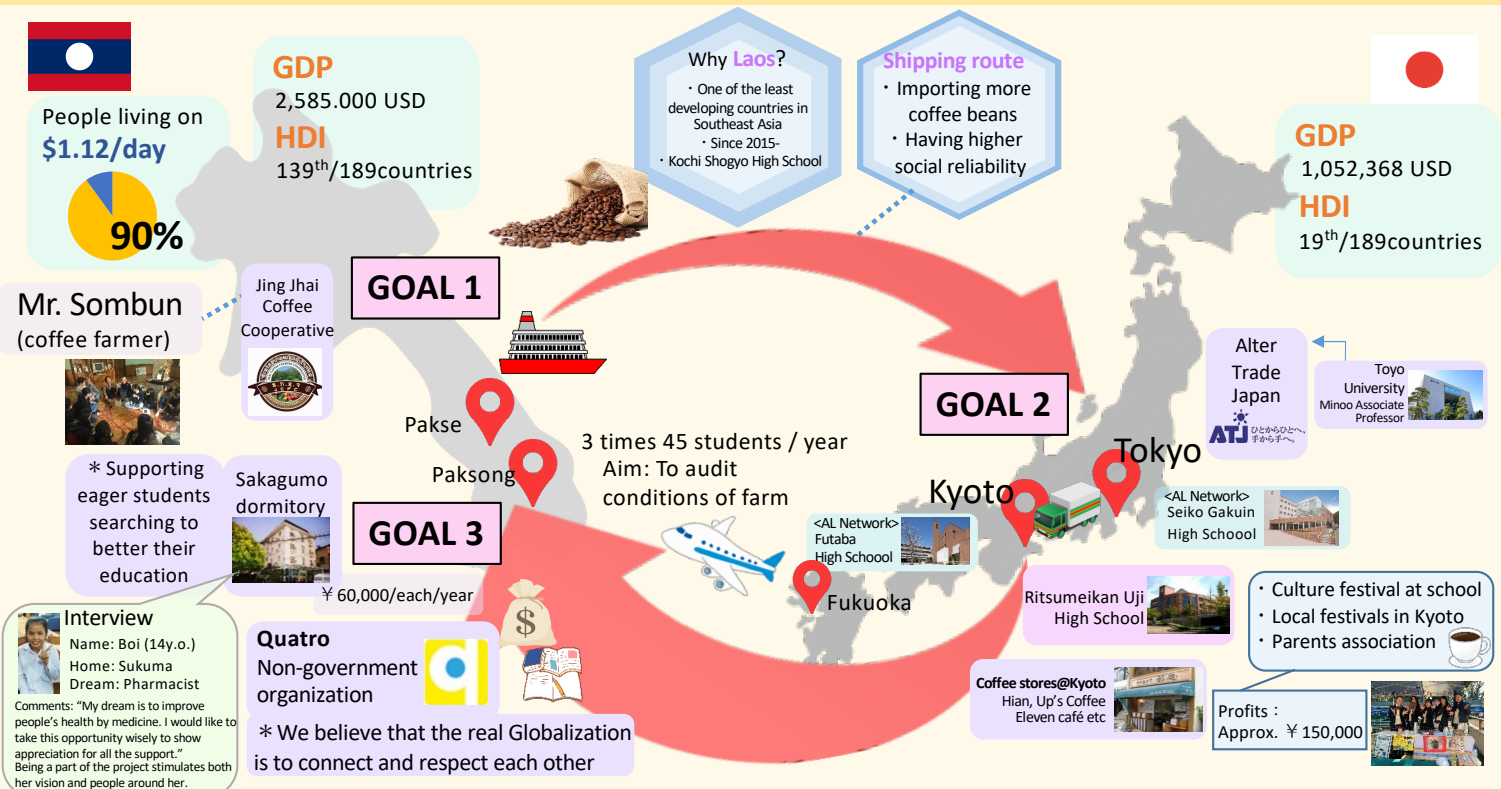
GDP
2,585.000 USD
HDI
$139^{th}$/189countries

People living on
$1.12/day
90%

Why Laos?
・One of the least developing countries in Southeast Asia
・Since 2015-
・Kochi Shogyo High School

Shipping route
・Importing more coffee beans
・Having higher social reliability

GDP
1,052,368 USD
HDI
$19^{th}$/189countries

Mr. Sombun
(coffee farmer)

Jing Jhai Coffee Cooperative

GOAL 1

GOAL 2

Alter Trade Japan

ATJ ひとからひとへ、手から手へ。

Toyo University Minoo Associate Professor

Pakse

Paksong

3 times 45 students / year
Aim: To audit conditions of farm

Tokyo

Kyoto

＊Supporting eager students searching to better their education

Sakagumo dormitory

GOAL 3

￥60,000/each/year

<AL Network> Futaba High Schoool

Fukuoka

<AL Network> Seiko Gakuin High Schoool

Ritsumeikan Uji High School

・Culture festival at school
・Local festivals in Kyoto
・Parents association

Interview
Name: Boi (14y.o.)
Home: Sukuma
Dream: Pharmacist
Comments: "My dream is to improve people's health by medicine. I would like to take this opportunity wisely to show appreciation for all the support."
Being a part of the project stimulates both her vision and people around her.

Quatro
Non-government organization

＊We believe that the real Globalization is to connect and respect each other

Coffee stores@Kyoto
Hian, Up's Coffee
Eleven café etc

Profits：
Approx. ￥150,000